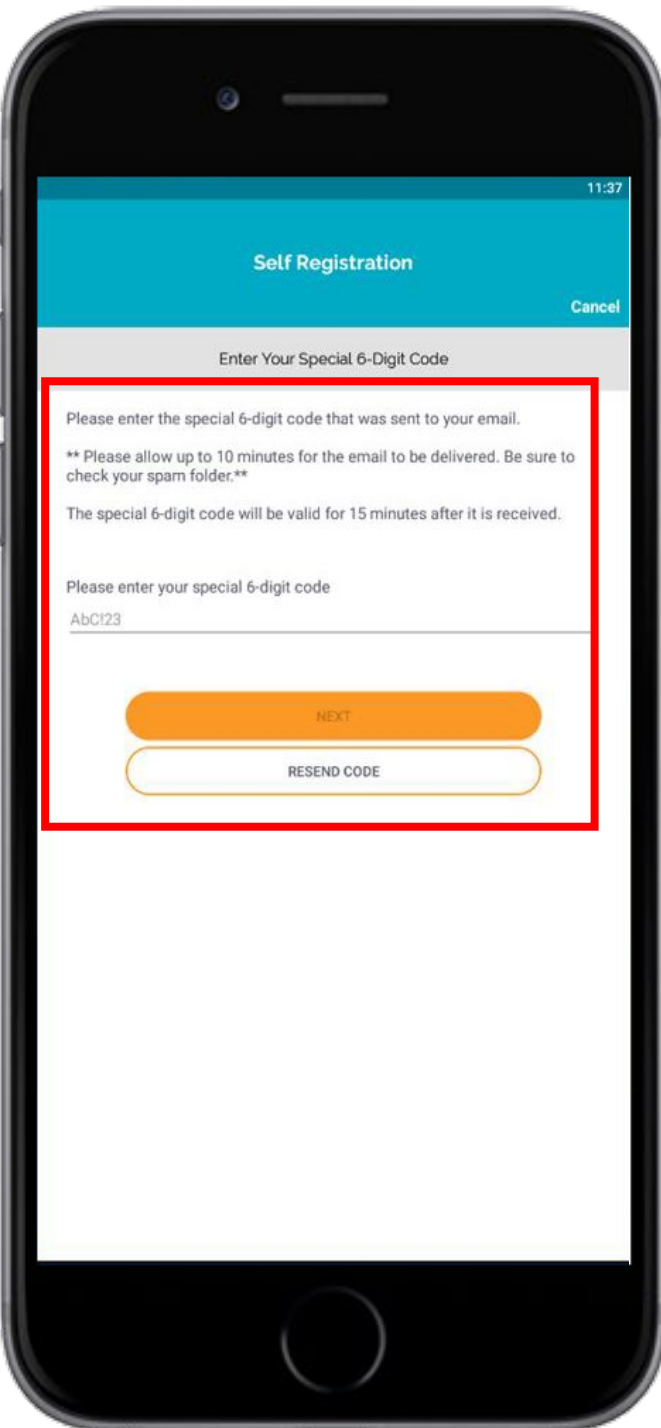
11:37

Self Registration

Cancel

Enter Your Special 6-Digit Code

Please enter the special 6-digit code that was sent to your email.

** Please allow up to 10 minutes for the email to be delivered. Be sure to check your spam folder.**

The special 6-digit code will be valid for 15 minutes after it is received.

Please enter your special 6-digit code

AbC!23

NEXT

RESEND CODE